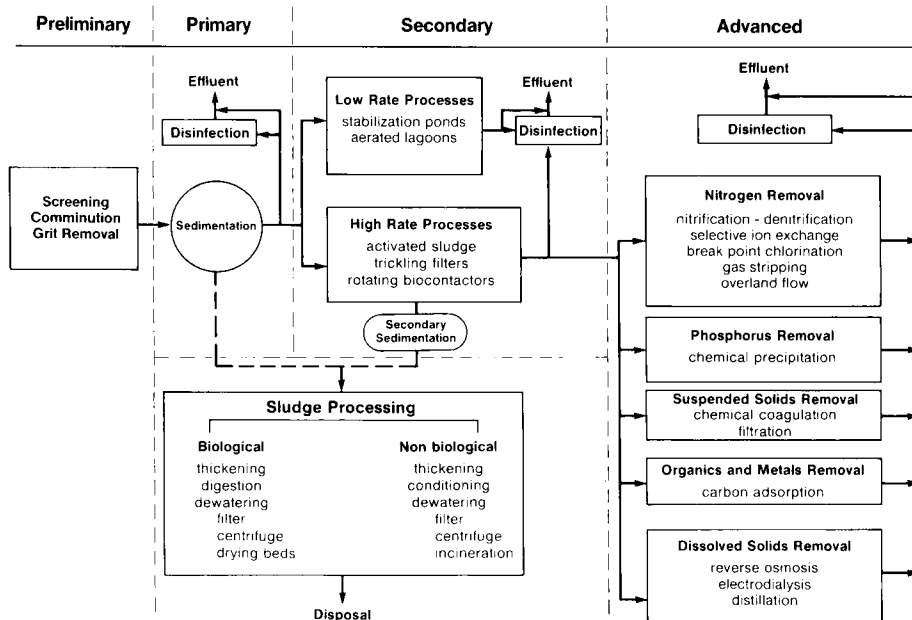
Preliminary

Primary

Secondary

Advanced

Effluent

Disinfection

Low Rate Processes
stabilization ponds
aerated lagoons

Effluent

Disinfection

Effluent

Disinfection

Screening
Comminution
Grit Removal

Sedimentation

High Rate Processes
activated sludge
trickling filters
rotating biocontactors

Secondary
Sedimentation

Nitrogen Removal
nitrification - denitrification
selective ion exchange
break point chlorination
gas stripping
overland flow

Phosphorus Removal
chemical precipitation

Suspended Solids Removal
chemical coagulation
filtration

Organics and Metals Removal
carbon adsorption

Dissolved Solids Removal
reverse osmosis
electrodialysis
distillation

Sludge Processing

Biological
thickening
digestion
dewatering
filter
centrifuge
drying beds

Non biological
thickening
conditioning
dewatering
filter
centrifuge
incineration

Disposal